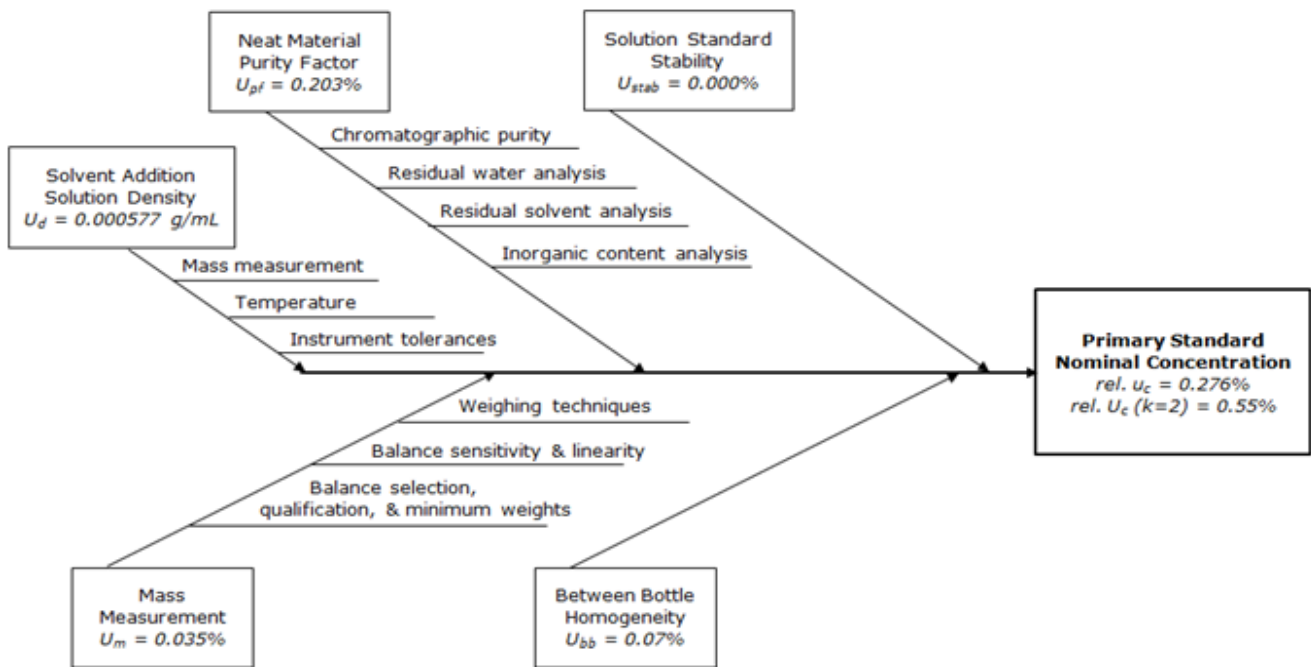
Neat Material Purity Factor
$U_{pf} = 0.203\%$

Solution Standard Stability
$U_{stab} = 0.000\%$

Chromatographic purity

Residual water analysis

Residual solvent analysis

Inorganic content analysis

Solvent Addition Solution Density
$U_d = 0.000577$ g/mL

Mass measurement

Temperature

Instrument tolerances

Primary Standard Nominal Concentration
rel. $u_c = 0.276\%$
rel. $U_c$ (k=2) = 0.55%

Weighing techniques

Balance sensitivity & linearity

Balance selection, qualification, & minimum weights

Mass Measurement
$U_m = 0.035\%$

Between Bottle Homogeneity
$U_{bb} = 0.07\%$